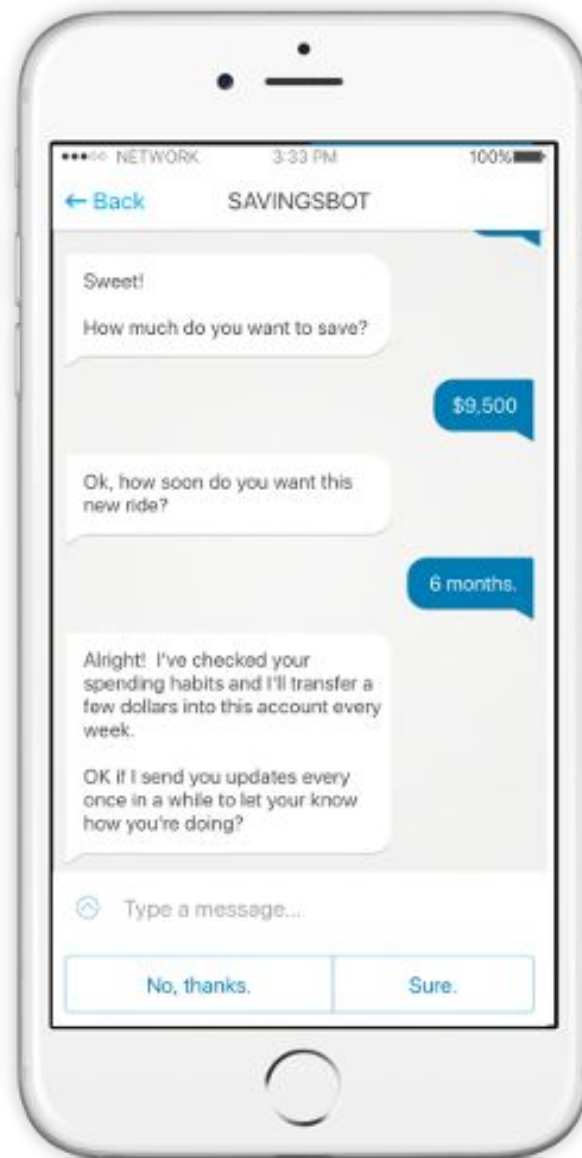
●●●○○ NETWORK 3:33 PM 100%

← Back SAVINGSBOT

Sweet!

How much do you want to save?

$9,500

Ok, how soon do you want this new ride?

6 months.

Alright! I've checked your spending habits and I'll transfer a few dollars into this account every week.

OK if I send you updates every once in a while to let your know how you're doing?

Type a message...

No, thanks.

Sure.